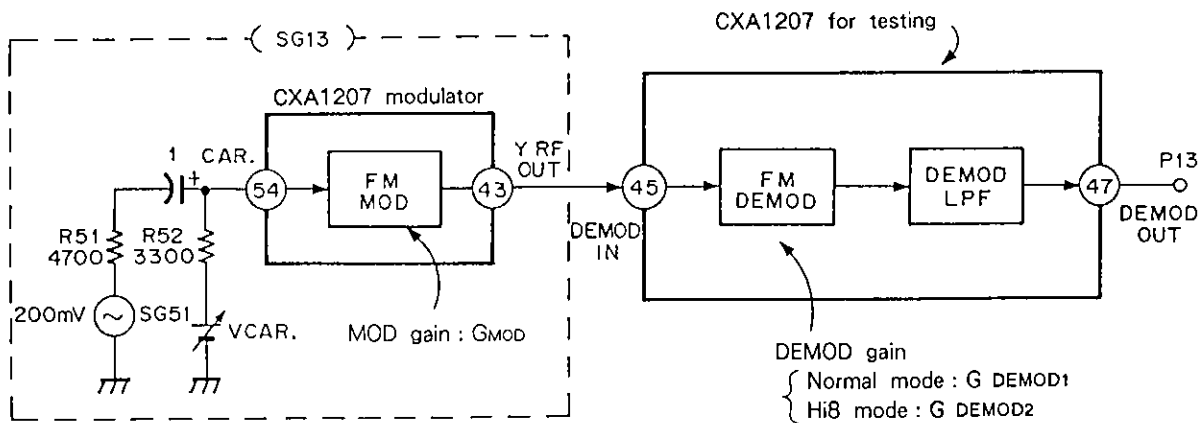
( SG13 )

CXA1207 for testing

CXA1207 modulator

1

CAR.

54

FM MOD

43

Y RF OUT

45

FM DEMOD

DEMOD LPF

47

P13

DEMOD OUT

DEMOD IN

R51 4700

R52 3300

200mV

SG51

VCAR.

MOD gain : $G_{MOD}$

DEMOD gain
Normal mode : G DEMOD1
Hi8 mode : G DEMOD2